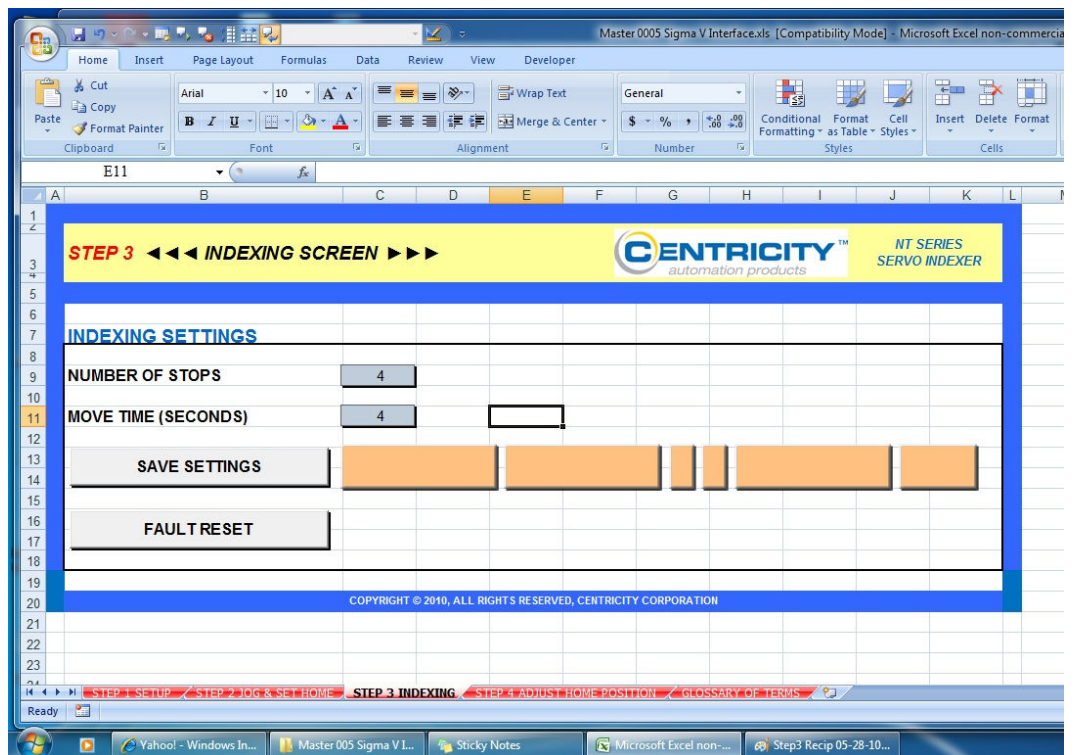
Master 0005 Sigma V Interface.xls [Compatibility Mode] - Microsoft Excel non-commercia

Home Insert Page Layout Formulas Data Review View Developer

Cut
Copy
Paste
Format Painter
Clipboard

Arial 10
B I U
Font

Wrap Text
Merge & Center
Alignment

General
$ % ,
Number

Conditional Formatting
Format as Table
Cell Styles
Styles

Insert Delete Format
Cells

E11

A B C D E F G H I J K L M

STEP 3 ◄◄◄ INDEXING SCREEN ►►►

CENTRICITY™
automation products

NT SERIES
SERVO INDEXER

INDEXING SETTINGS

NUMBER OF STOPS 4

MOVE TIME (SECONDS) 4

SAVE SETTINGS

FAULT RESET

COPYRIGHT © 2010, ALL RIGHTS RESERVED, CENTRICITY CORPORATION

STEP 1 SETUP STEP 2 JOG & SET HOME STEP 3 INDEXING STEP 4 ADJUST HOME POSITION GLOSSARY OF TERMS

Ready

Yahoo! - Windows In... Master 005 Sigma V I... Sticky Notes Microsoft Excel non-... Step3 Recip 05-28-10...